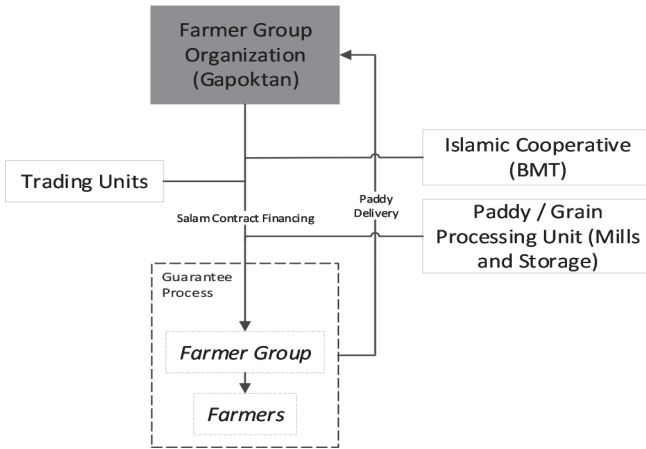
Farmer Group Organization (Gapoktan)

Islamic Cooperative (BMT)

Trading Units

Paddy Delivery

Salam Contract Financing

Paddy / Grain Processing Unit (Mills and Storage)

Guarantee Process

Farmer Group

Farmers